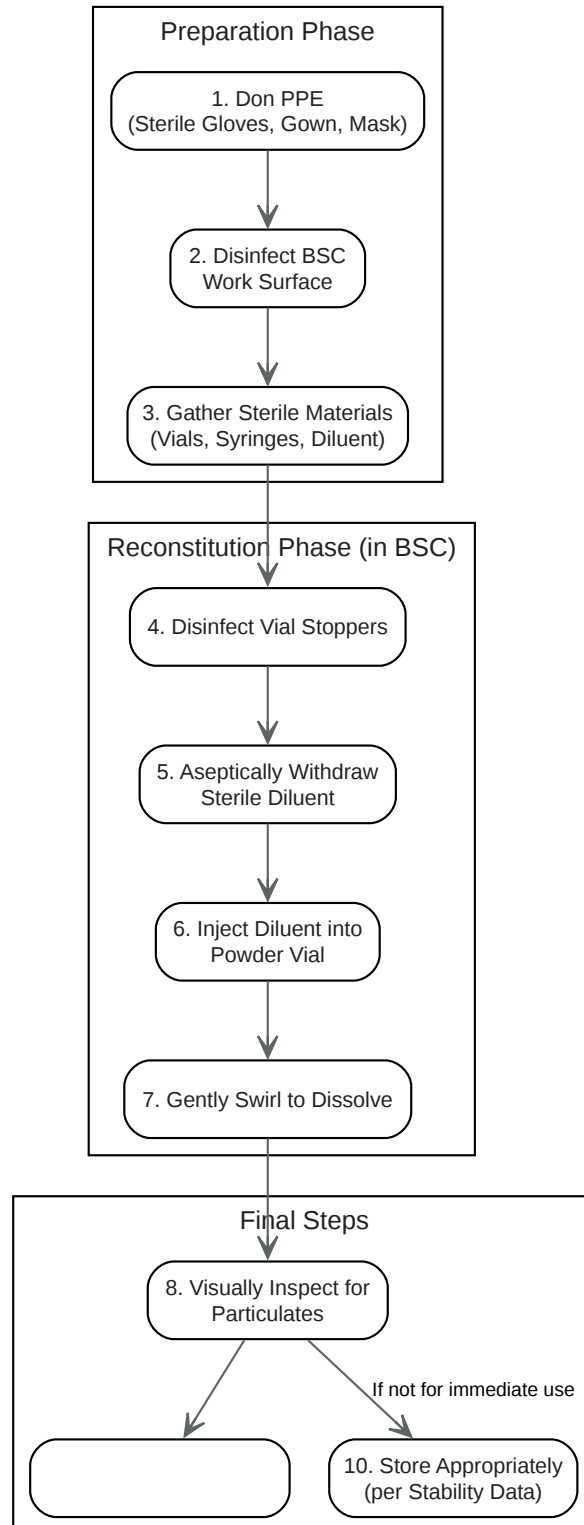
Preparation Phase

1. Don PPE (Sterile Gloves, Gown, Mask)

2. Disinfect BSC Work Surface

3. Gather Sterile Materials (Vials, Syringes, Diluent)

Reconstitution Phase (in BSC)

4. Disinfect Vial Stoppers

5. Aseptically Withdraw Sterile Diluent

6. Inject Diluent into Powder Vial

7. Gently Swirl to Dissolve

Final Steps

8. Visually Inspect for Particulates

If not for immediate use

10. Store Appropriately (per Stability Data)